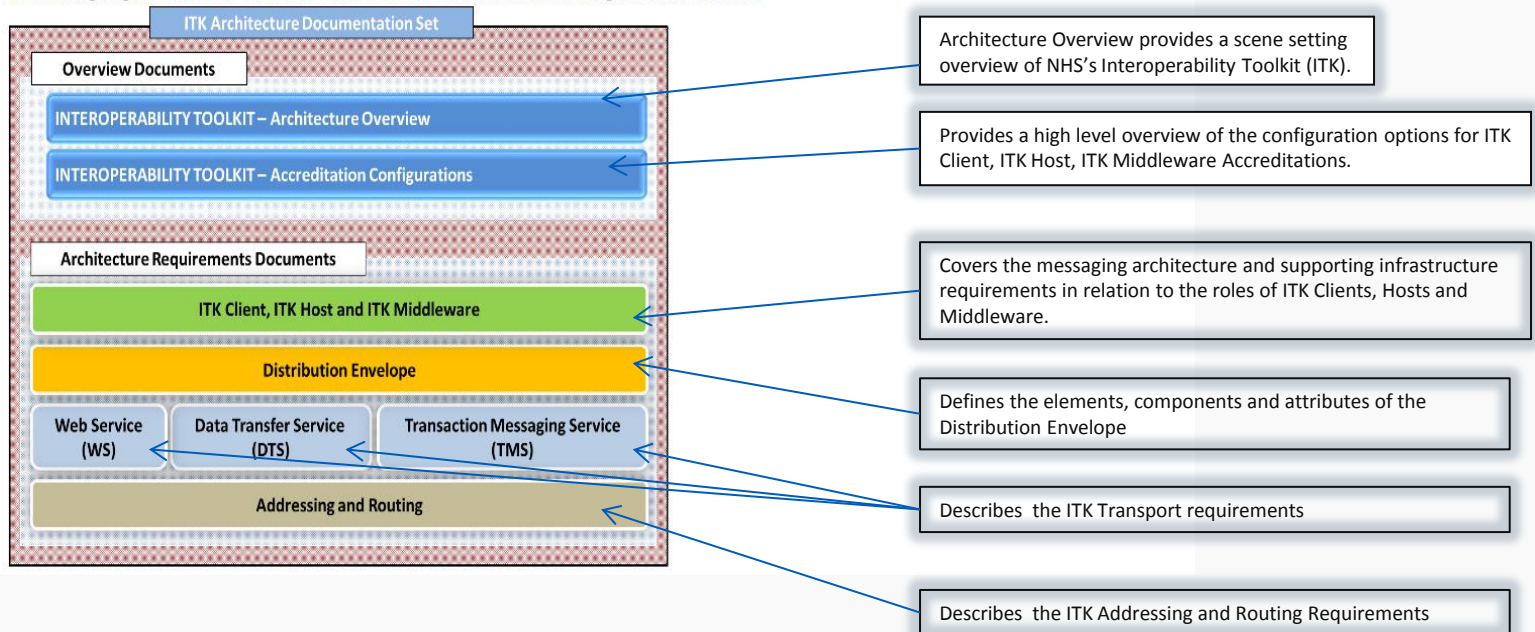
ITK Architecture Documentation Set

Overview Documents

INTEROPERABILITY TOOLKIT – Architecture Overview

INTEROPERABILITY TOOLKIT – Accreditation Configurations

Architecture Requirements Documents

ITK Client, ITK Host and ITK Middleware

Distribution Envelope

Web Service (WS)

Data Transfer Service (DTS)

Transaction Messaging Service (TMS)

Addressing and Routing

Architecture Overview provides a scene setting overview of NHS's Interoperability Toolkit (ITK).

Provides a high level overview of the configuration options for ITK Client, ITK Host, ITK Middleware Accreditations.

Covers the messaging architecture and supporting infrastructure requirements in relation to the roles of ITK Clients, Hosts and Middleware.

Defines the elements, components and attributes of the Distribution Envelope

Describes the ITK Transport requirements

Describes the ITK Addressing and Routing Requirements